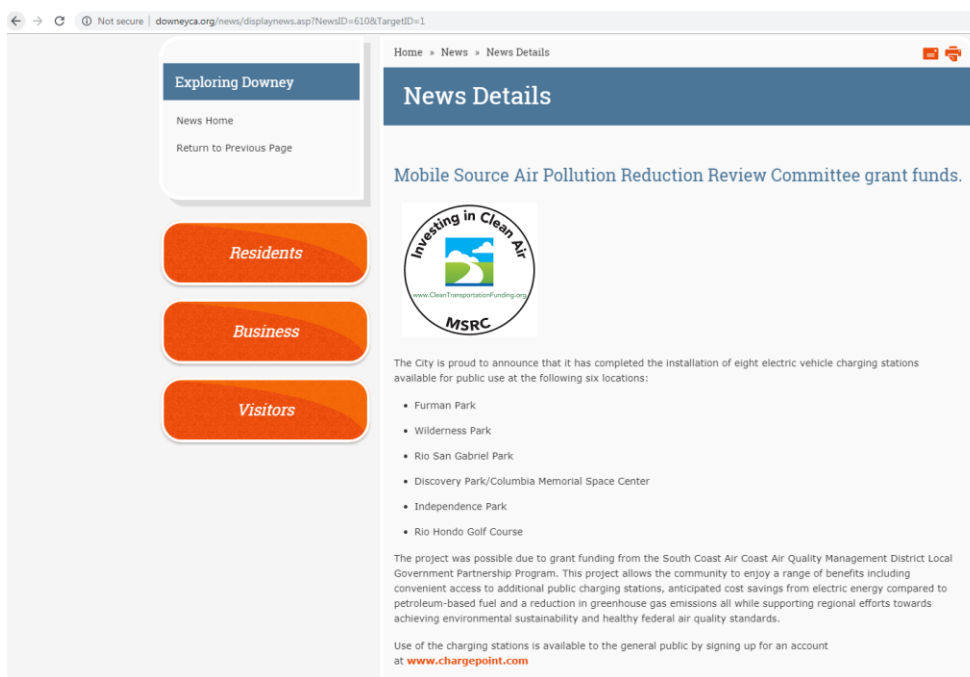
Not secure | downeyca.org/news/displaynews.asp?NewsID=610&TargetID=1

Exploring Downey

News Home

Return to Previous Page

Residents

Business

Visitors

Home » News » News Details

News Details

Mobile Source Air Pollution Reduction Review Committee grant funds.

Investing in Clean Air

www.CleanTransportationFunding.org

MSRC

The City is proud to announce that it has completed the installation of eight electric vehicle charging stations available for public use at the following six locations:

- Furman Park
- Wilderness Park
- Rio San Gabriel Park
- Discovery Park/Columbia Memorial Space Center
- Independence Park
- Rio Hondo Golf Course

The project was possible due to grant funding from the South Coast Air Coast Air Quality Management District Local Government Partnership Program. This project allows the community to enjoy a range of benefits including convenient access to additional public charging stations, anticipated cost savings from electric energy compared to petroleum-based fuel and a reduction in greenhouse gas emissions all while supporting regional efforts towards achieving environmental sustainability and healthy federal air quality standards.

Use of the charging stations is available to the general public by signing up for an account at www.chargepoint.com